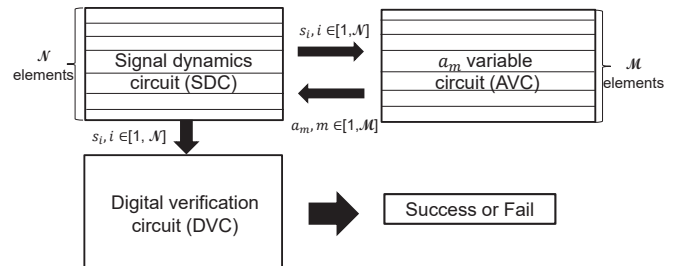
$\mathcal{N}$ elements

Signal dynamics circuit (SDC)

$s_i, i \in [1, \mathcal{N}]$

$a_m$ variable circuit (AVC)

$\mathcal{M}$ elements

$a_m, m \in [1, \mathcal{M}]$

$s_i, i \in [1, \mathcal{N}]$

Digital verification circuit (DVC)

Success or Fail